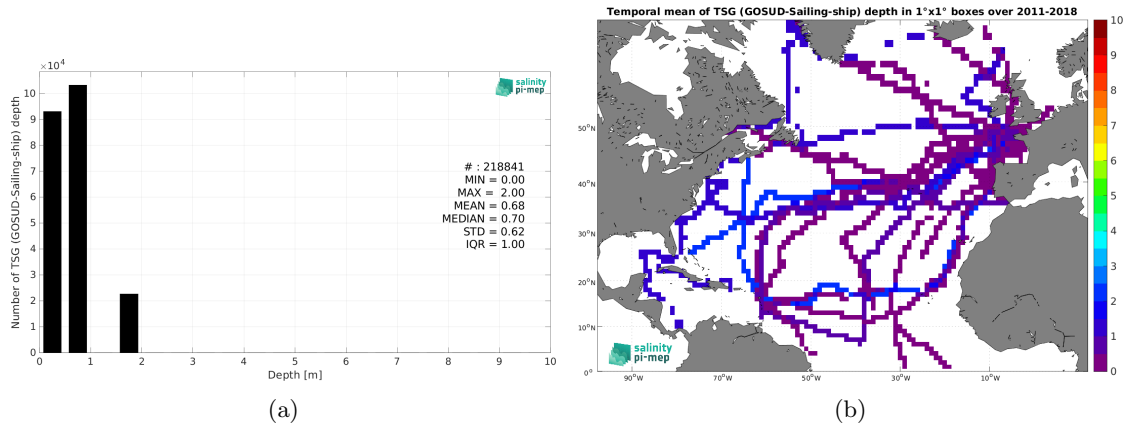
$\times10^4$

salinity pi-mep

Number of TSG (GOSUD-Sailing-ship) depth

10
9
8
7
6
5
4
3
2
1
0

# : 218841
MIN = 0.00
MAX = 2.00
MEAN = 0.68
MEDIAN = 0.70
STD = 0.62
IQR = 1.00

0 1 2 3 4 5 6 7 8 9 10

Depth [m]

(a)

Temporal mean of TSG (GOSUD-Sailing-ship) depth in 1°x1° boxes over 2011-2018

50°N
40°N
30°N
20°N
10°N
0°

90°W 70°W 50°W 30°W 10°W

salinity pi-mep

10
9
8
7
6
5
4
3
2
1
0

(b)